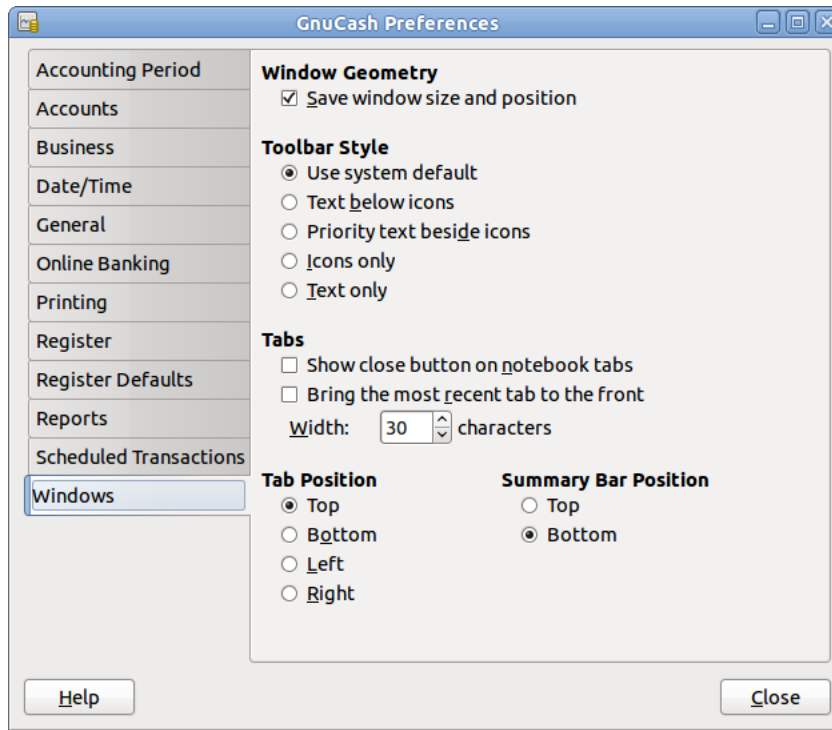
GnuCash Preferences

Accounting Period
Accounts
Business
Date/Time
General
Online Banking
Printing
Register
Register Defaults
Reports
Scheduled Transactions
Windows

Window Geometry
☑ Save window size and position

Toolbar Style
◉ Use system default
○ Text below icons
○ Priority text beside icons
○ Icons only
○ Text only

Tabs
☐ Show close button on notebook tabs
☐ Bring the most recent tab to the front
Width: 30 characters

Tab Position
◉ Top
○ Bottom
○ Left
○ Right

Summary Bar Position
○ Top
◉ Bottom

Help
Close